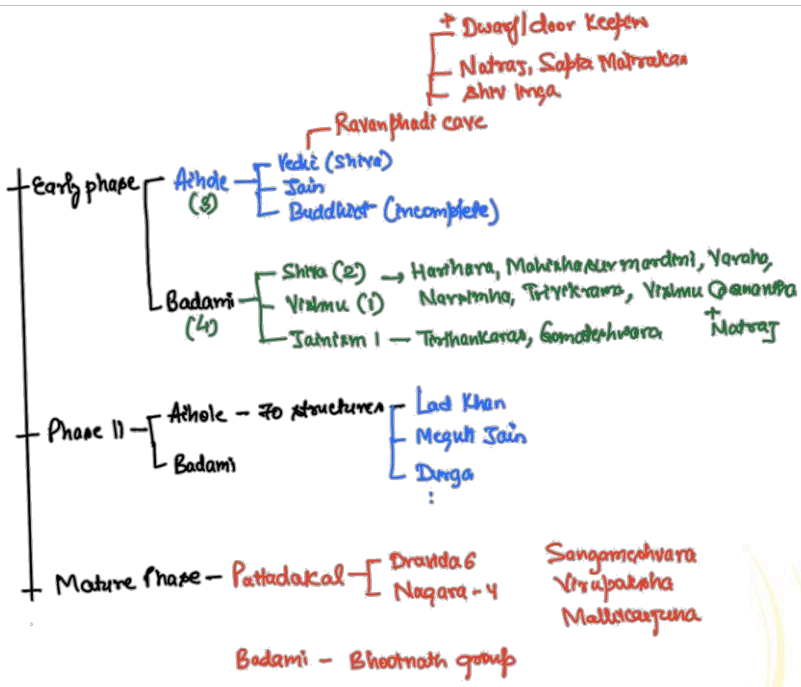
+ Dwarf/door keepers
Natraj, Sapta Matrakas
Shiv linga

Ravanphadi cave

Early phase
Aihole (3)
Vedic (Shiva)
Jain
Buddhist (incomplete)

Badami (4)
Shiva (2) → Harihara, Mahishasurmardini, Varaha, Narsimha, Trivikrama, Vishnu Ananta + Natraj
Vishnu (1)
Jainism 1 — Tirthankaras, Gomateshwara

Phase II
Aihole — 70 structures
Lad Khan
Meguti Jain
Durga
:
Badami

Mature Phase — Pattadakal
Dravida 6
Nagara - 4
Sangameshvara
Virupaksha
Mallikarjuna

Badami — Bhootnath group